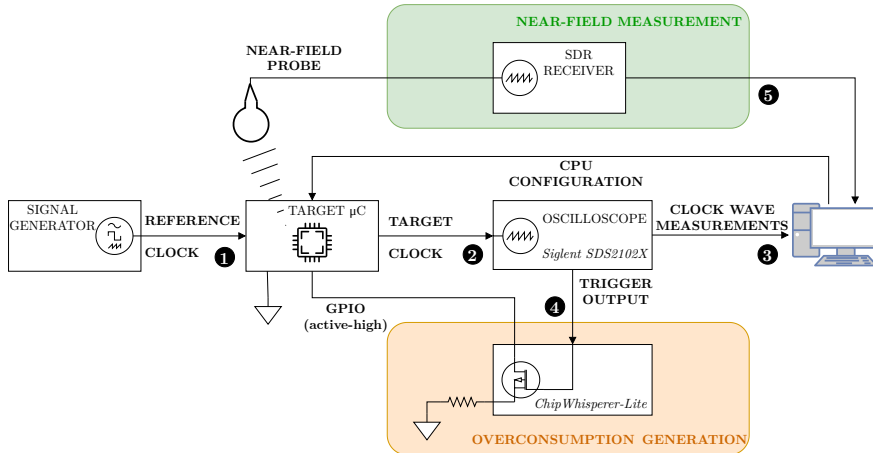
NEAR-FIELD MEASUREMENT

NEAR-FIELD PROBE

SDR RECEIVER

5

CPU CONFIGURATION

SIGNAL GENERATOR

REFERENCE

CLOCK

1

TARGET µC

TARGET

CLOCK

2

OSCILLOSCOPE

Siglent SDS2102X

CLOCK WAVE MEASUREMENTS

3

TRIGGER OUTPUT

4

GPIO (active-high)

ChipWhisperer-Lite

OVERCONSUMPTION GENERATION